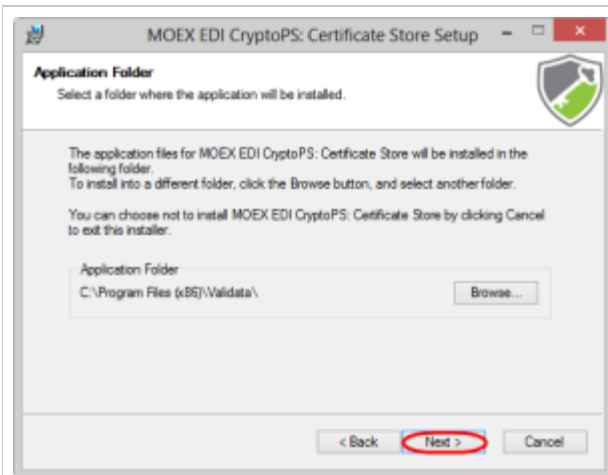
MOEX EDI CryptoPS: Certificate Store Setup

Application Folder
Select a folder where the application will be installed.

The application files for MOEX EDI CryptoPS: Certificate Store will be installed in the following folder.
To install into a different folder, click the Browse button, and select another folder.

You can choose not to install MOEX EDI CryptoPS: Certificate Store by clicking Cancel to exit this installer.

Application Folder
C:\Program Files (x86)\Validata\
Browse...

< Back
Next >
Cancel